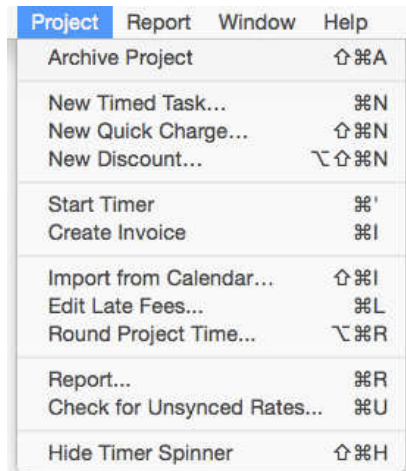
Project Report Window Help

Archive Project ⇧⌘A

New Timed Task... ⌘N
New Quick Charge... ⇧⌘N
New Discount... ⌥⇧⌘N

Start Timer ⌘'
Create Invoice ⌘I

Import from Calendar... ⇧⌘I
Edit Late Fees... ⌘L
Round Project Time... ⌥⌘R

Report... ⌘R
Check for Unsynced Rates... ⌘U

Hide Timer Spinner ⇧⌘H